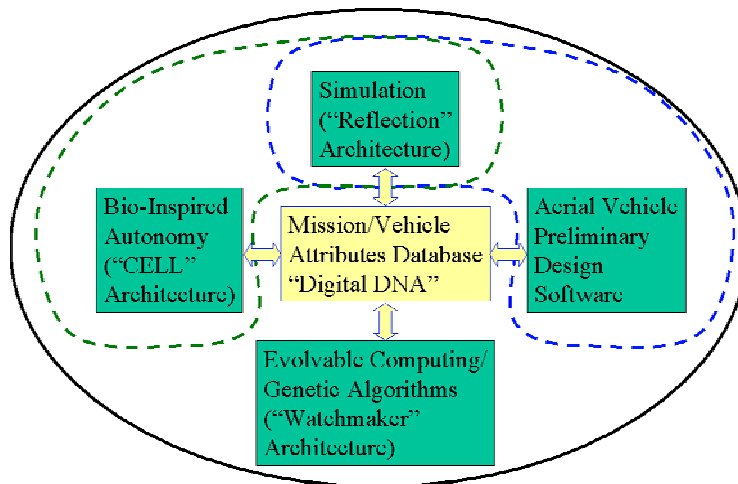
Simulation ("Reflection" Architecture)

Bio-Inspired Autonomy ("CELL" Architecture)

Mission/Vehicle Attributes Database "Digital DNA"

Aerial Vehicle Preliminary Design Software

Evolvable Computing/ Genetic Algorithms ("Watchmaker" Architecture)